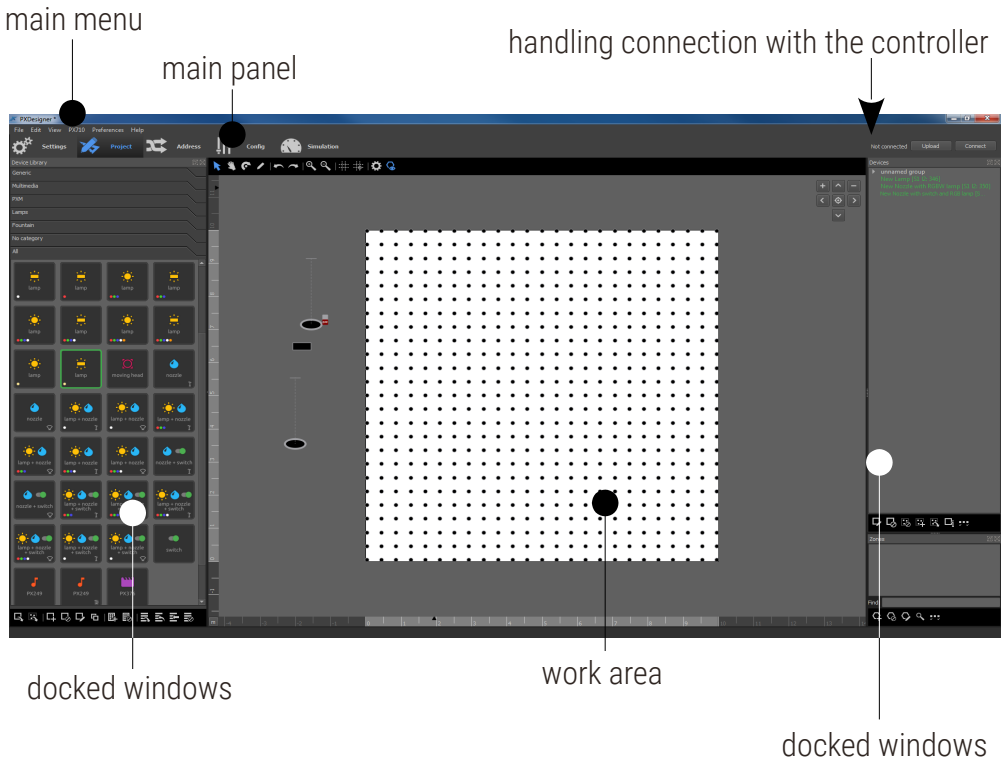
main menu

handling connection with the controller

main panel

PXDesigner *

File Edit View PX710 Preferences Help

Settings Project Address Config Simulation

Not connected Upload Connect

Device Library

Generic

Multimedia

PXM

Lamps

Fountain

No category

All

lamp lamp lamp lamp

lamp lamp lamp lamp

lamp lamp moving head nozzle

nozzle lamp + nozzle lamp + nozzle lamp + nozzle

lamp + nozzle lamp + nozzle lamp + nozzle nozzle + switch

nozzle + switch lamp + nozzle + switch lamp + nozzle + switch lamp + nozzle + switch

lamp + nozzle + switch lamp + nozzle + switch lamp + nozzle + switch switch

PX249 PX249 PX376

Devices

unnamed group

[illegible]

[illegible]

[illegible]

Zones

Find

docked windows

work area

docked windows